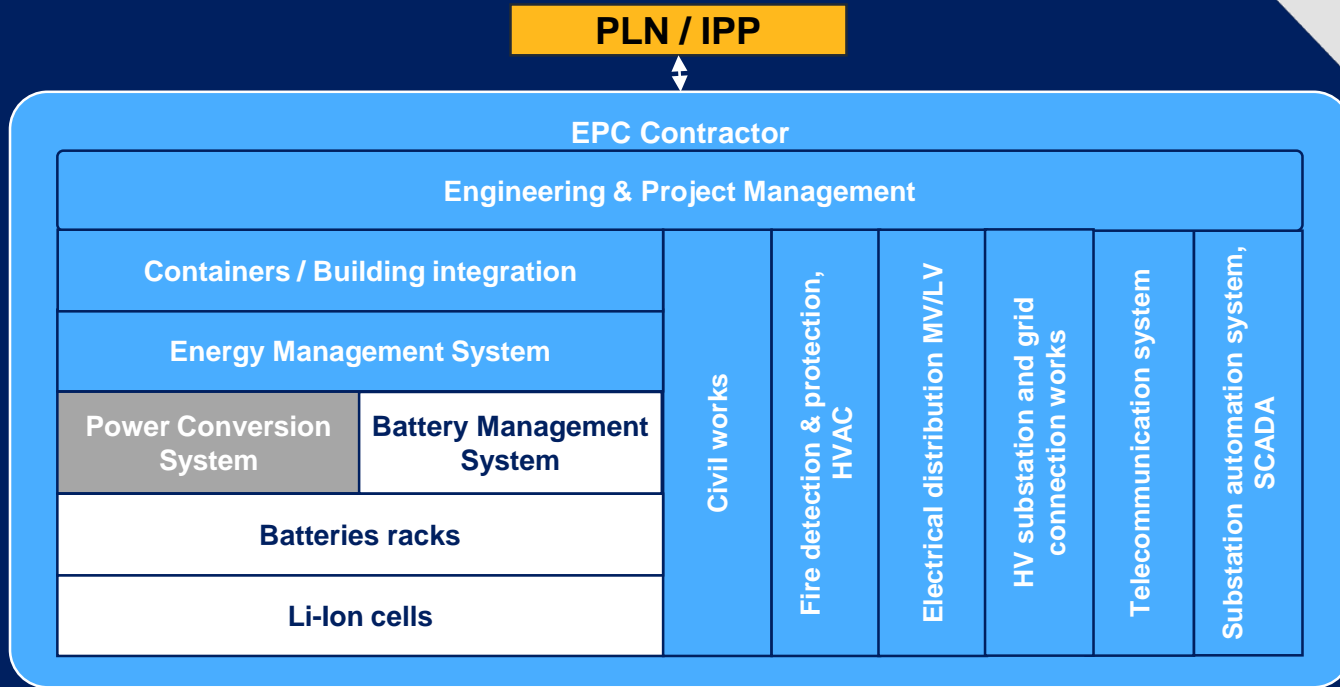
PLN / IPP

EPC Contractor

Engineering & Project Management

Containers / Building integration

Energy Management System

Power Conversion System

Battery Management System

Batteries racks

Li-Ion cells

Civil works

Fire detection & protection, HVAC

Electrical distribution MV/LV

HV substation and grid connection works

Telecommunication system

Substation automation system, SCADA